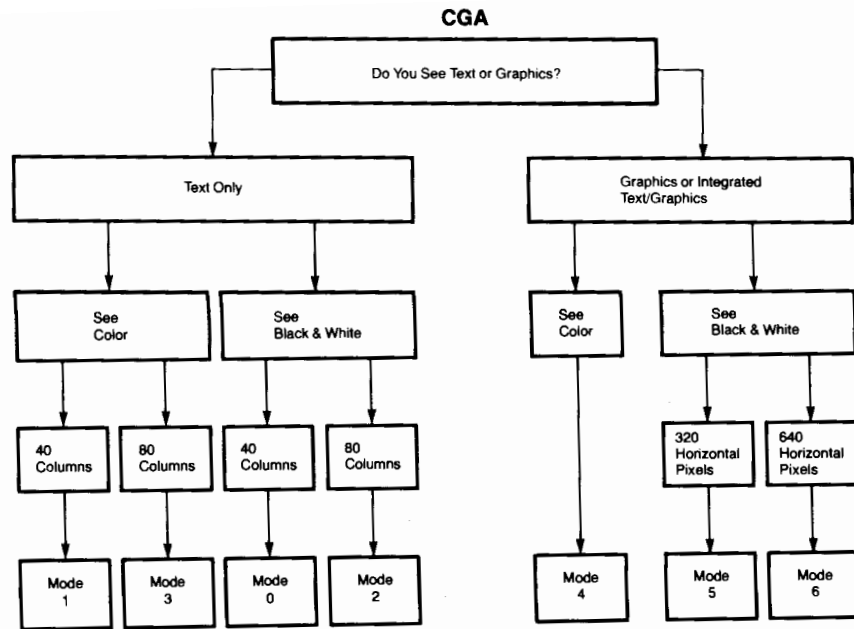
CGA

Do You See Text or Graphics?

Text Only

Graphics or Integrated Text/Graphics

See Color

See Black & White

See Color

See Black & White

40 Columns

80 Columns

40 Columns

80 Columns

320 Horizontal Pixels

640 Horizontal Pixels

Mode 1

Mode 3

Mode 0

Mode 2

Mode 4

Mode 5

Mode 6